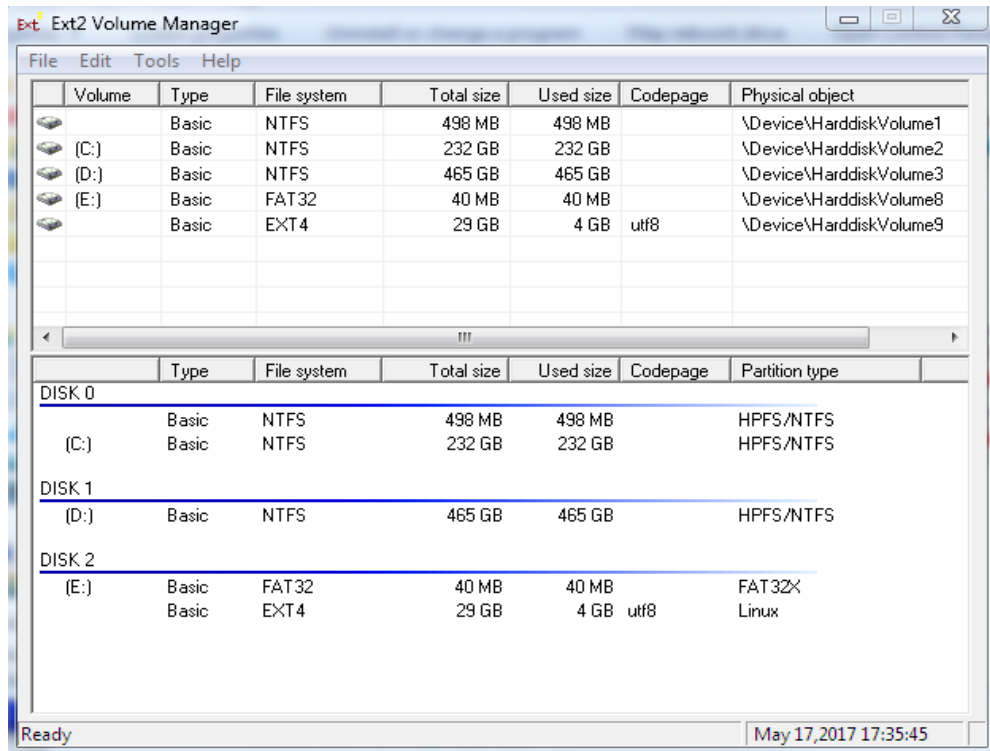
Ext Ext2 Volume Manager

File Edit Tools Help

| Volume | Type | File system | Total size | Used size | Codepage | Physical object |
|---|---|---|---|---|---|---|
| | Basic | NTFS | 498 MB | 498 MB | | \Device\HarddiskVolume1 |
| (C:) | Basic | NTFS | 232 GB | 232 GB | | \Device\HarddiskVolume2 |
| (D:) | Basic | NTFS | 465 GB | 465 GB | | \Device\HarddiskVolume3 |
| (E:) | Basic | FAT32 | 40 MB | 40 MB | | \Device\HarddiskVolume8 |
| | Basic | EXT4 | 29 GB | 4 GB | utf8 | \Device\HarddiskVolume9 |

| | Type | File system | Total size | Used size | Codepage | Partition type |
|---|---|---|---|---|---|---|
| DISK 0 | | | | | | |
| | Basic | NTFS | 498 MB | 498 MB | | HPFS/NTFS |
| (C:) | Basic | NTFS | 232 GB | 232 GB | | HPFS/NTFS |
| DISK 1 | | | | | | |
| (D:) | Basic | NTFS | 465 GB | 465 GB | | HPFS/NTFS |
| DISK 2 | | | | | | |
| (E:) | Basic | FAT32 | 40 MB | 40 MB | | FAT32X |
| | Basic | EXT4 | 29 GB | 4 GB | utf8 | Linux |

Ready

May 17,2017 17:35:45